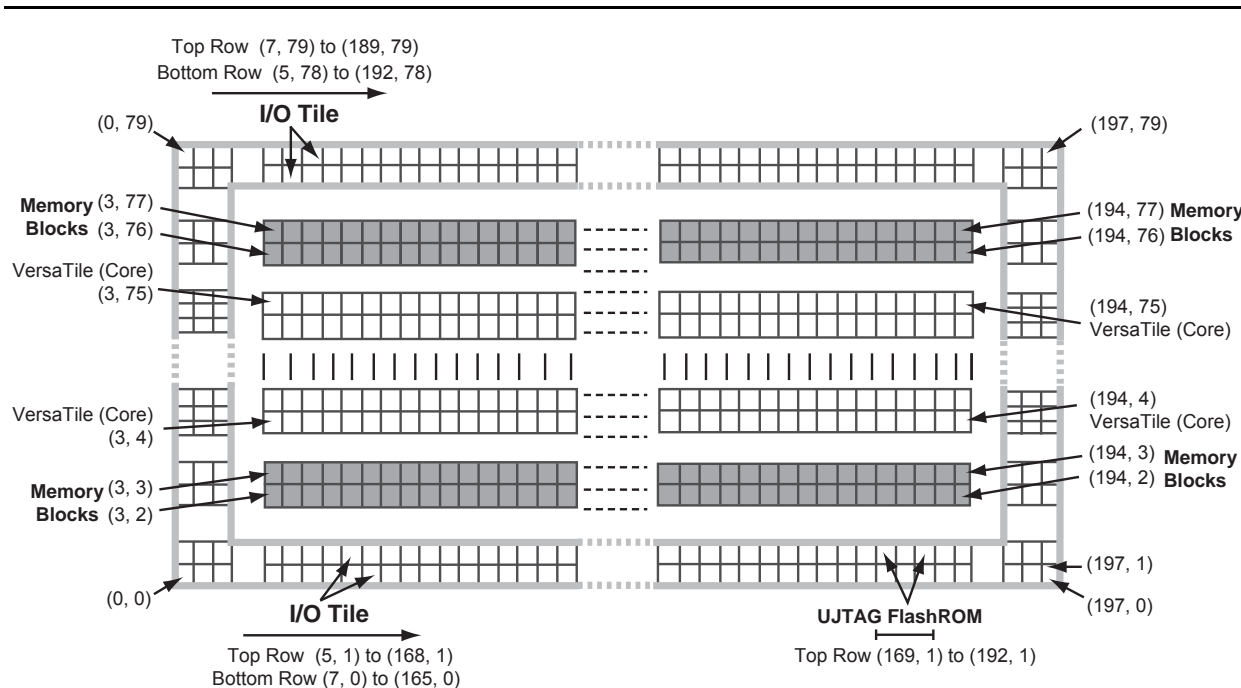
Top Row (7, 79) to (189, 79)
Bottom Row (5, 78) to (192, 78)

I/O Tile

(0, 79)

(197, 79)

Memory Blocks (3, 77)
(3, 76)

(194, 77) Memory
(194, 76) Blocks

VersaTile (Core)
(3, 75)

(194, 75)
VersaTile (Core)

VersaTile (Core)
(3, 4)

(194, 4)
VersaTile (Core)

Memory Blocks (3, 3)
(3, 2)

(194, 3) Memory
(194, 2) Blocks

(197, 1)

(0, 0)

(197, 0)

I/O Tile

UJTAG FlashROM

Top Row (5, 1) to (168, 1)
Bottom Row (7, 0) to (165, 0)

Top Row (169, 1) to (192, 1)